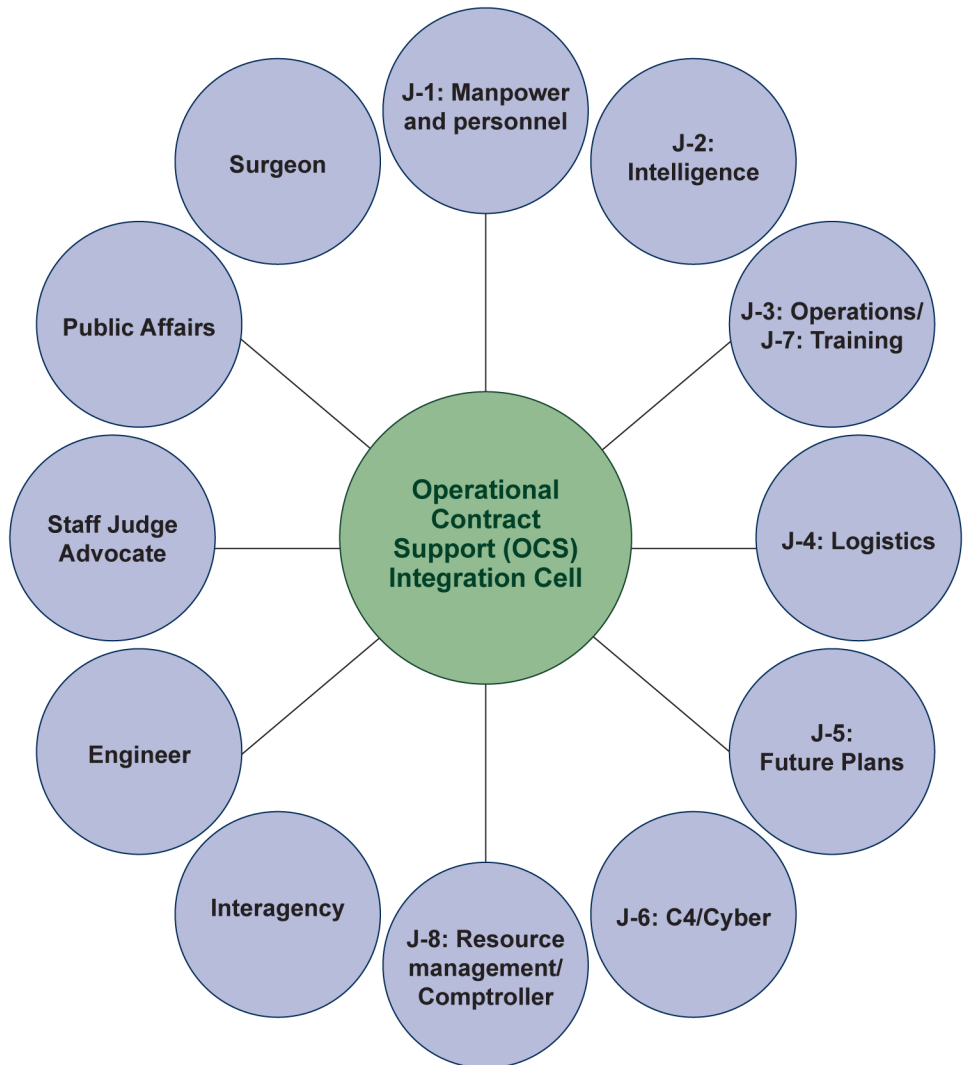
Surgeon

J-1: Manpower and personnel

J-2: Intelligence

Public Affairs

J-3: Operations/ J-7: Training

Operational Contract Support (OCS) Integration Cell

Staff Judge Advocate

J-4: Logistics

Engineer

J-5: Future Plans

Interagency

J-8: Resource management/ Comptroller

J-6: C4/Cyber